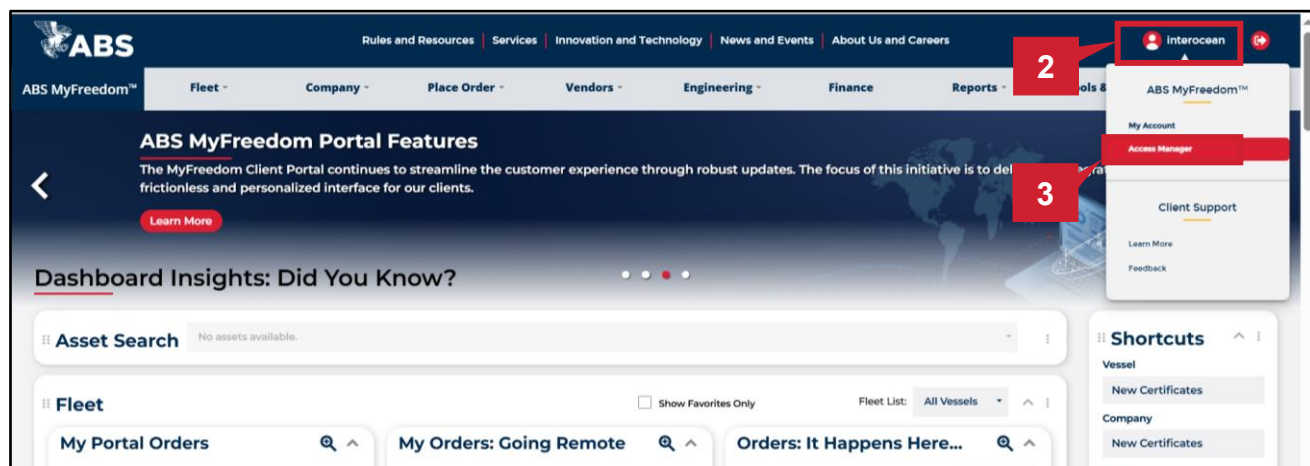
ABS

Rules and Resources | Services | Innovation and Technology | News and Events | About Us and Careers

interocean

2

ABS MyFreedom™ | Fleet | Company | Place Order | Vendors | Engineering | Finance | Reports | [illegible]ols &

ABS MyFreedom™

My Account

Access Manager

3

ABS MyFreedom Portal Features

The MyFreedom Client Portal continues to streamline the customer experience through robust updates. The focus of this initiative is to del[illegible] frictionless and personalized interface for our clients.

Learn More

Client Support

Learn More

Feedback

Dashboard Insights: Did You Know?

Asset Search No assets available.

Shortcuts

Vessel

New Certificates

Company

New Certificates

Fleet

Show Favorites Only

Fleet List: All Vessels

My Portal Orders

My Orders: Going Remote

Orders: It Happens Here...